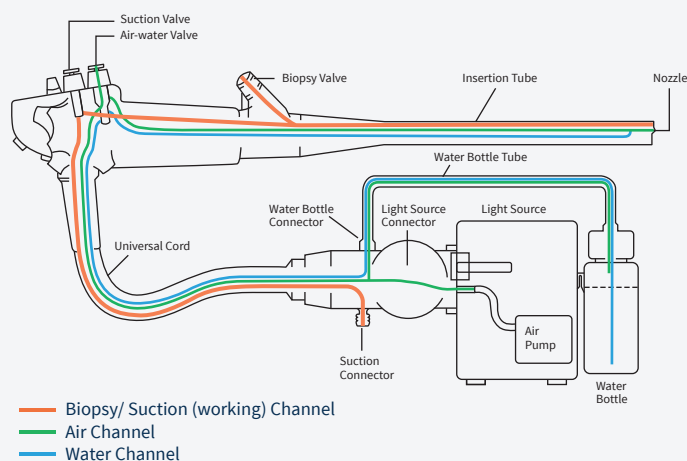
Suction Valve
Air-water Valve
Biopsy Valve
Insertion Tube
Nozzle
Water Bottle Tube
Water Bottle Connector
Light Source Connector
Light Source
Universal Cord
Air Pump
Suction Connector
Water Bottle

Biopsy/ Suction (working) Channel
Air Channel
Water Channel